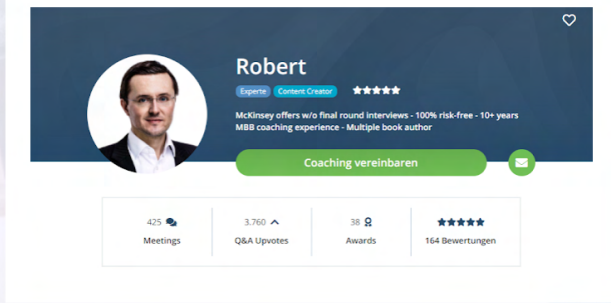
Robert

Experte Content Creator ★★★★★

McKinsey offers w/o final round interviews - 100% risk-free - 10+ years MBB coaching experience - Multiple book author

Coaching vereinbaren

| 425 | 3.760 | 38 | ★★★★★ |
|---|---|---|---|
| Meetings | Q&A Upvotes | Awards | 164 Bewertungen |